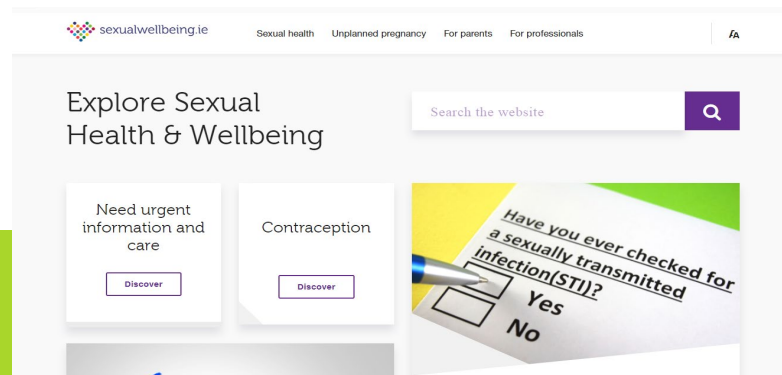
sexualwellbeing.ie

Sexual health Unplanned pregnancy For parents For professionals

ᴀA

Explore Sexual Health & Wellbeing

Search the website

Need urgent information and care

Discover

Contraception

Discover

Have you ever checked for a sexually transmitted infection(STI)?

Yes

No